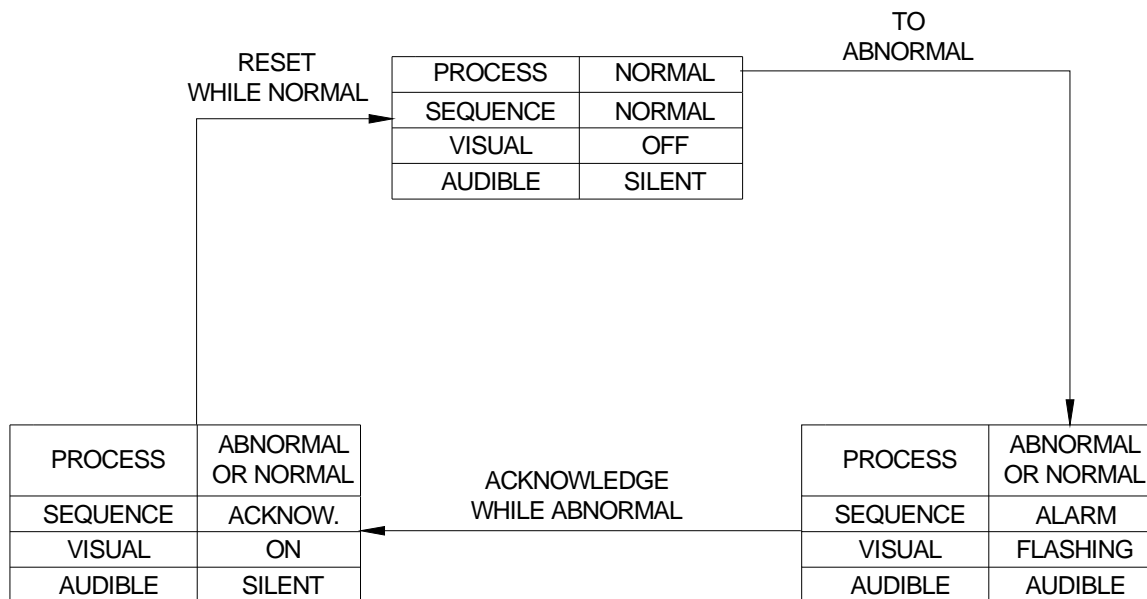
RESET WHILE NORMAL

| PROCESS | NORMAL |
|---|---|
| SEQUENCE | NORMAL |
| VISUAL | OFF |
| AUDIBLE | SILENT |

TO ABNORMAL

| PROCESS | ABNORMAL OR NORMAL |
|---|---|
| SEQUENCE | ACKNOW. |
| VISUAL | ON |
| AUDIBLE | SILENT |

ACKNOWLEDGE WHILE ABNORMAL

| PROCESS | ABNORMAL OR NORMAL |
|---|---|
| SEQUENCE | ALARM |
| VISUAL | FLASHING |
| AUDIBLE | AUDIBLE |